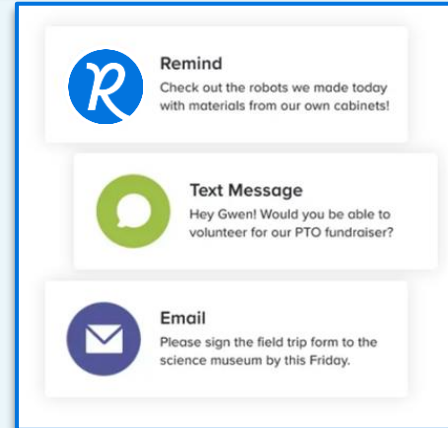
R

Remind

Check out the robots we made today with materials from our own cabinets!

Text Message

Hey Gwen! Would you be able to volunteer for our PTO fundraiser?

Email

Please sign the field trip form to the science museum by this Friday.